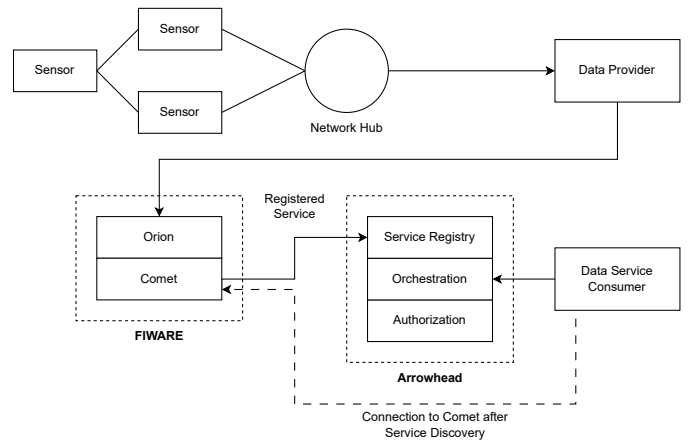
Sensor

Sensor

Sensor

Network Hub

Data Provider

Registered Service

Orion

Comet

FIWARE

Service Registry

Orchestration

Authorization

Arrowhead

Data Service Consumer

Connection to Comet after Service Discovery